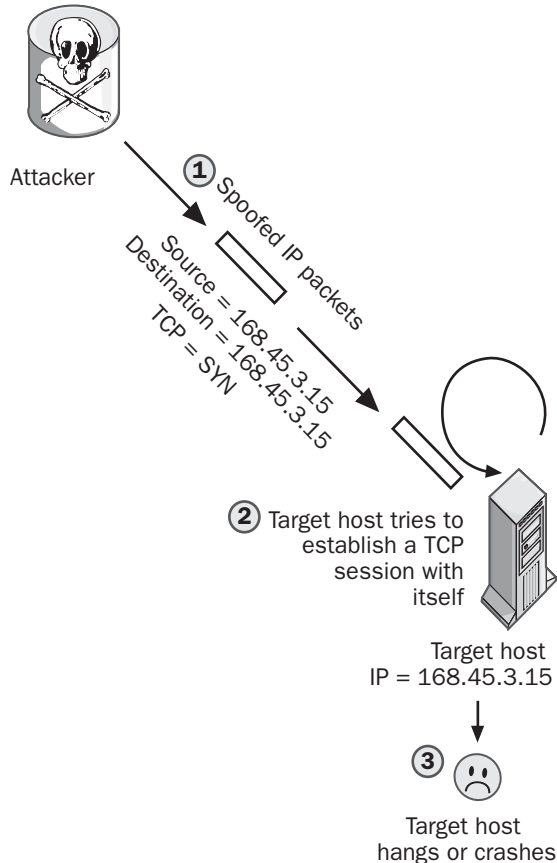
Attacker

1 Spoofed IP packets

Source = 168.45.3.15
Destination = 168.45.3.15
TCP = SYN

2 Target host tries to establish a TCP session with itself

Target host
IP = 168.45.3.15

3

Target host hangs or crashes